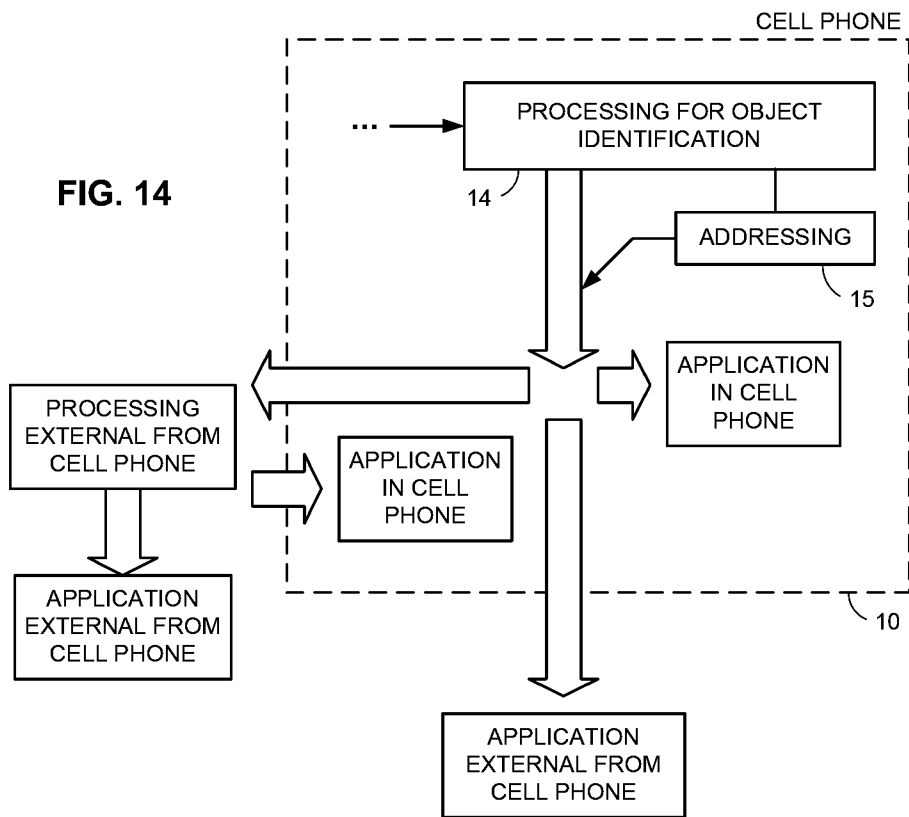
CELL PHONE

FIG. 14

...

PROCESSING FOR OBJECT IDENTIFICATION

14

ADDRESSING

15

APPLICATION IN CELL PHONE

PROCESSING EXTERNAL FROM CELL PHONE

APPLICATION IN CELL PHONE

APPLICATION EXTERNAL FROM CELL PHONE

10

APPLICATION EXTERNAL FROM CELL PHONE